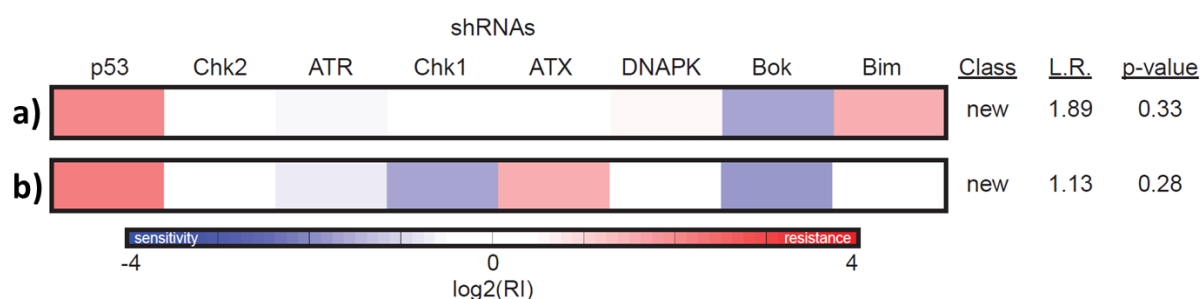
shRNAs

| | p53 | Chk2 | ATR | Chk1 | ATX | DNAPK | Bok | Bim | Class | L.R. | p-value |
|---|---|---|---|---|---|---|---|---|---|---|---|
| a) | | | | | | | | | new | 1.89 | 0.33 |
| b) | | | | | | | | | new | 1.13 | 0.28 |

sensitivity resistance
-4 0 4
log2(RI)